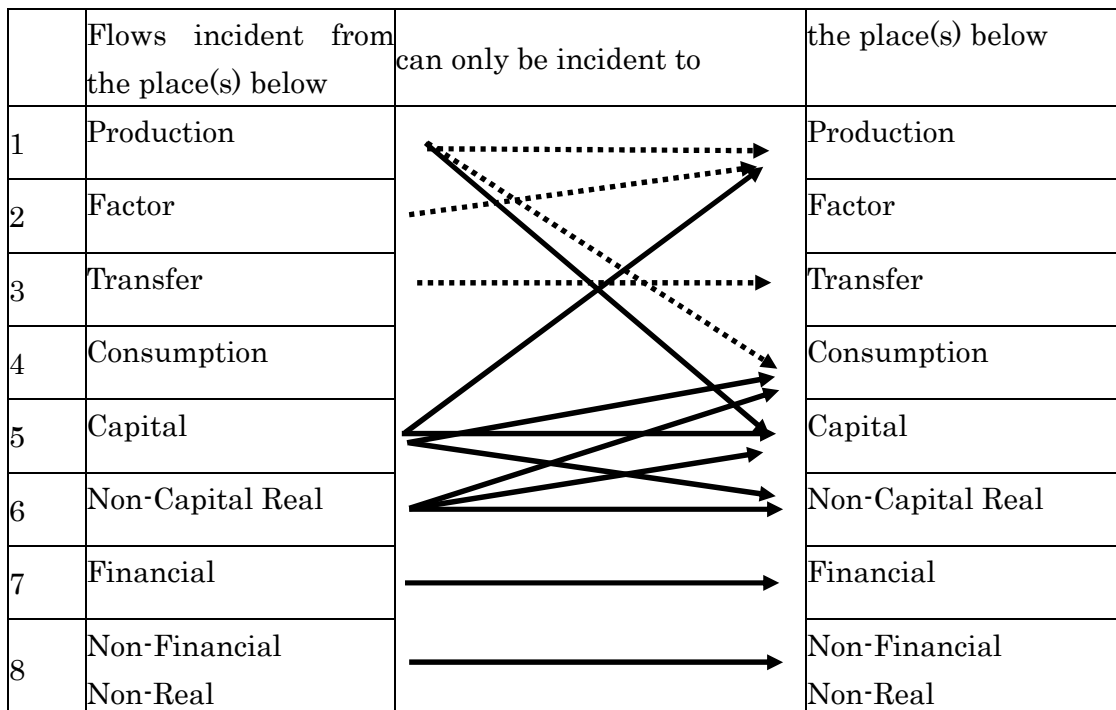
| | Flows incident from the place(s) below | can only be incident to | the place(s) below |
|---|---|---|---|
| 1 | Production | | Production |
| 2 | Factor | | Factor |
| 3 | Transfer | | Transfer |
| 4 | Consumption | | Consumption |
| 5 | Capital | | Capital |
| 6 | Non-Capital Real | | Non-Capital Real |
| 7 | Financial | | Financial |
| 8 | Non-Financial Non-Real | | Non-Financial Non-Real |